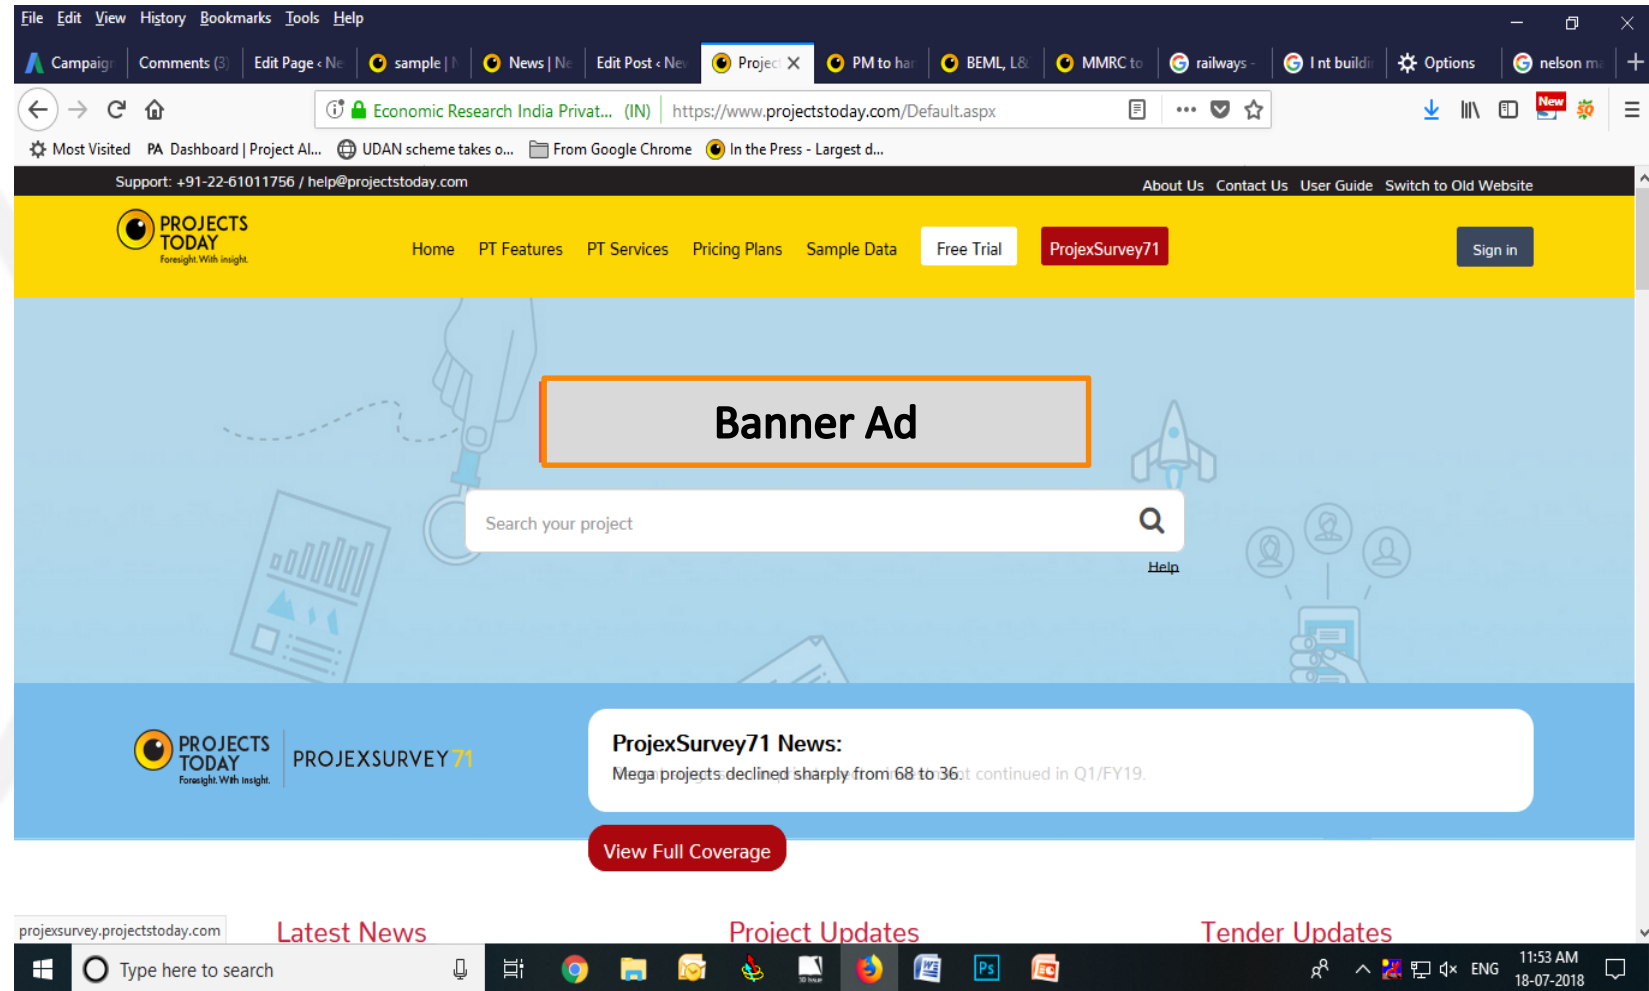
File Edit View History Bookmarks Tools Help

Campaigr | Comments (3 | Edit Page ‹ Ne | sample | | News | Ne | Edit Post ‹ Nev | Project | PM to har | BEML, L& | MMRC to | railways - | I nt buildi | Options | nelson m

Economic Research India Privat... (IN) https://www.projectstoday.com/Default.aspx

New

Most Visited | Dashboard | Project Al... | UDAN scheme takes o... | From Google Chrome | In the Press - Largest d...

Support: +91-22-61011756 / help@projectstoday.com

About Us Contact Us User Guide Switch to Old Website

PROJECTS TODAY Foresight. With insight.

Home PT Features PT Services Pricing Plans Sample Data Free Trial ProjexSurvey71 Sign in

Banner Ad

Search your project

Help

PROJECTS TODAY Foresight. With insight. PROJEXSURVEY71

ProjexSurvey71 News:

Mega projects declined sharply from 68 to 36... continued in Q1/FY19.

View Full Coverage

projexsurvey.projectstoday.com

Latest News

Project Updates

Tender Updates

Type here to search

ENG 11:53 AM 18-07-2018